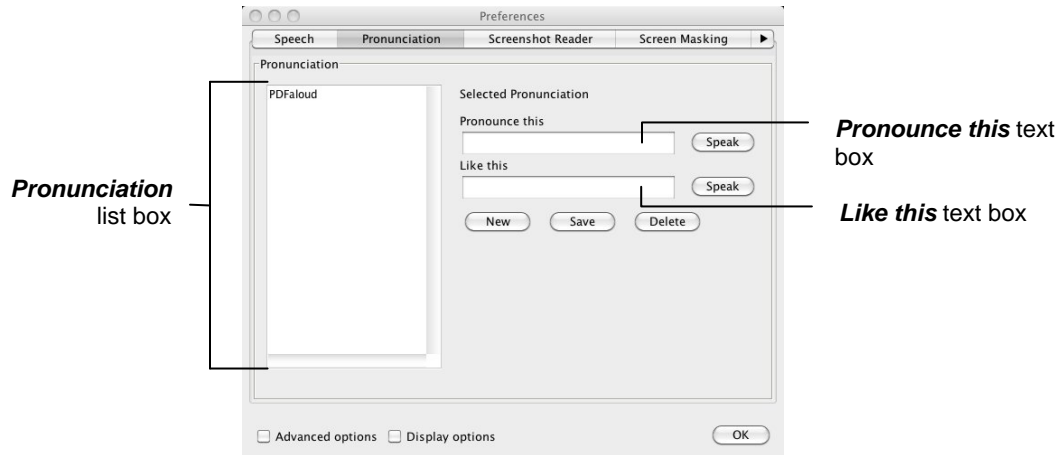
Preferences

Speech | Pronunciation | Screenshot Reader | Screen Masking

Pronunciation

PDFaloud

Selected Pronunciation

Pronounce this

Speak

Like this

Speak

New Save Delete

Advanced options Display options

OK

***Pronunciation*** list box

***Pronounce this*** text box

***Like this*** text box